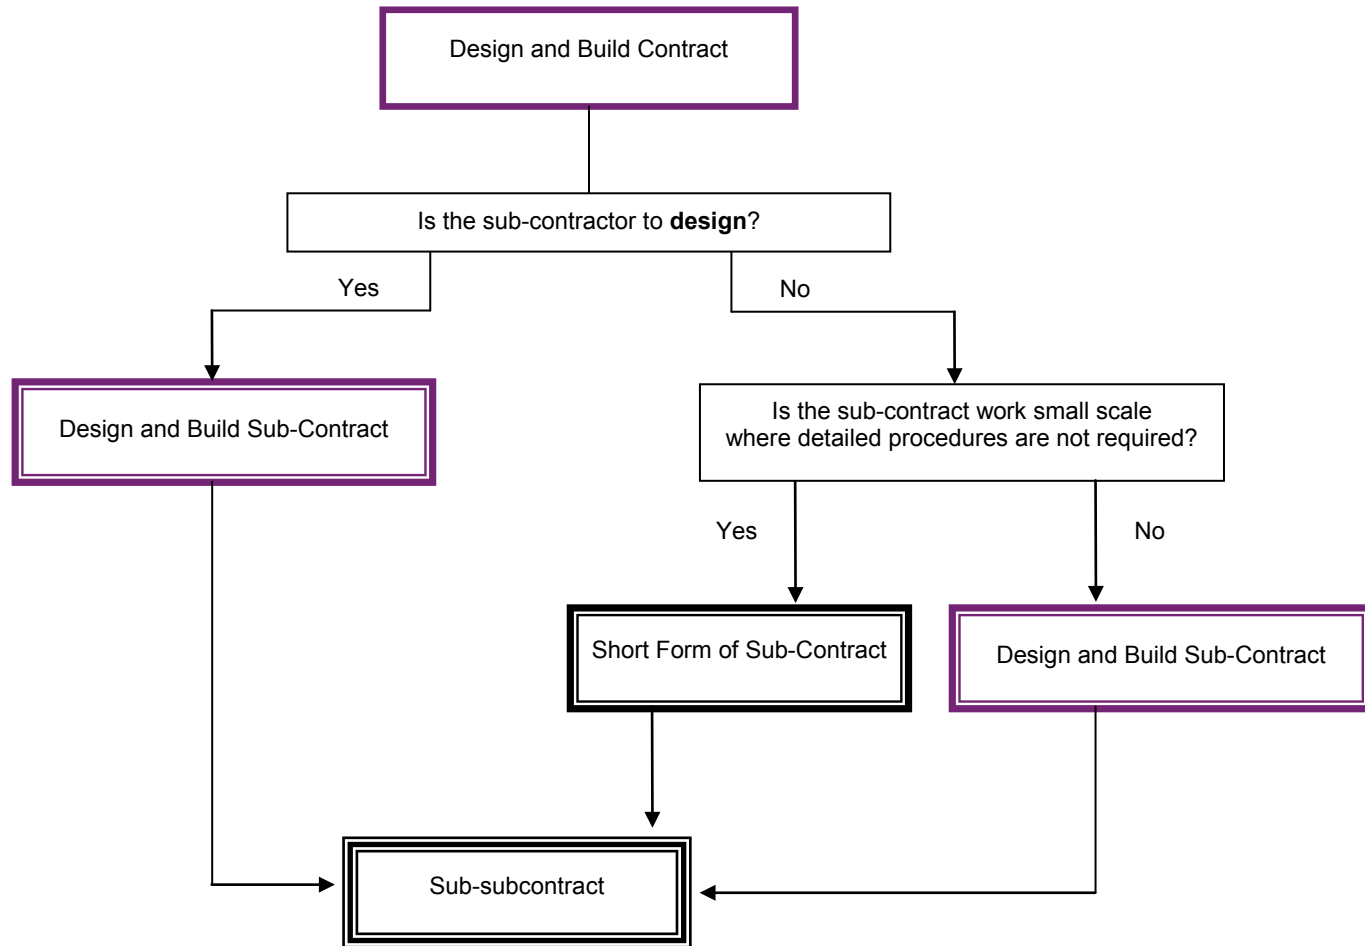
Design and Build Contract

Is the sub-contractor to **design**?

Yes

No

Design and Build Sub-Contract

Is the sub-contract work small scale where detailed procedures are not required?

Yes

No

Short Form of Sub-Contract

Design and Build Sub-Contract

Sub-subcontract